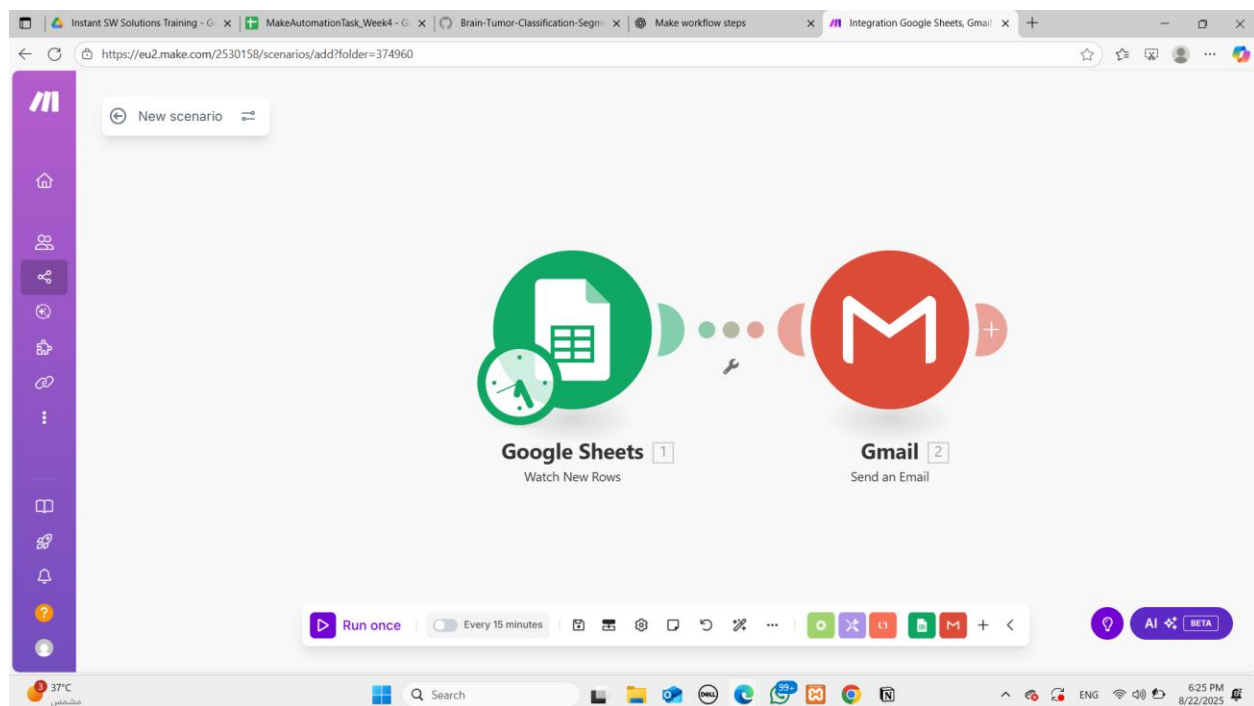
Instant SW Solutions Training - G
MakeAutomationTask_Week4 - G
Brain-Tumor-Classification-Segm
Make workflow steps
Integration Google Sheets, Gmail

https://eu2.make.com/2530158/scenarios/add?folder=374960

New scenario

Google Sheets 1
Watch New Rows

Gmail 2
Send an Email

Run once
Every 15 minutes

AI BETA

37°C
مشمس
Search
99+
ENG
6:25 PM
8/22/2025